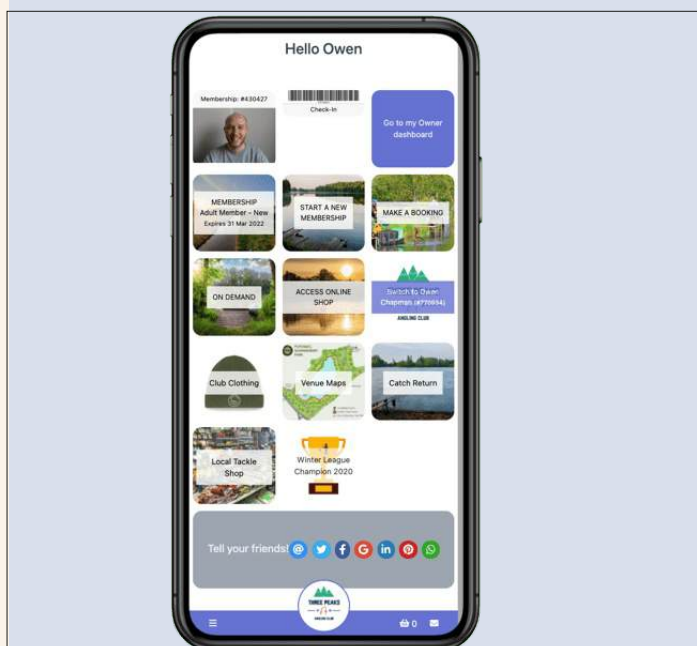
Hello Owen

Membership: #430427

Check-In

Go to my Owner dashboard

MEMBERSHIP Adult Member - New Expires 31 Mar 2022

START A NEW MEMBERSHIP

MAKE A BOOKING

ON DEMAND

ACCESS ONLINE SHOP

Switch to Owen Chapman (#770934)

ANGLING CLUB

Club Clothing

Venue Maps

Catch Return

Local Tackle Shop

Winter League Champion 2020

Tell your friends!

THREE PEAKS ANGLING CLUB

0